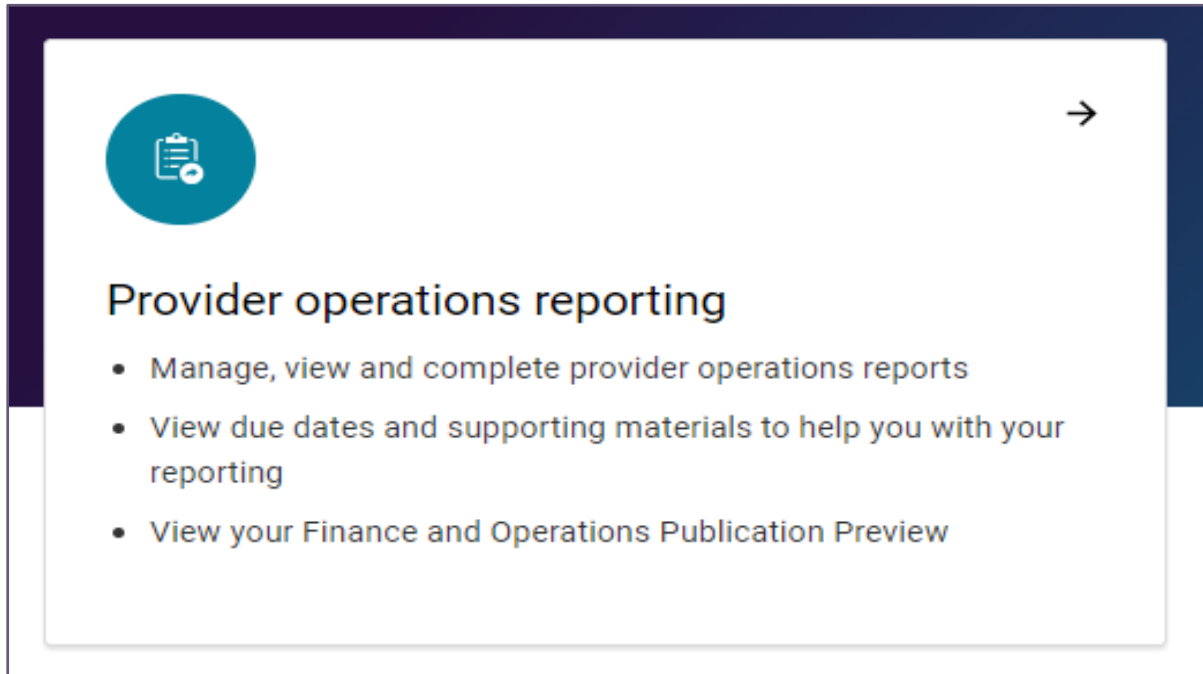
→

Provider operations reporting

- Manage, view and complete provider operations reports
- View due dates and supporting materials to help you with your reporting
- View your Finance and Operations Publication Preview